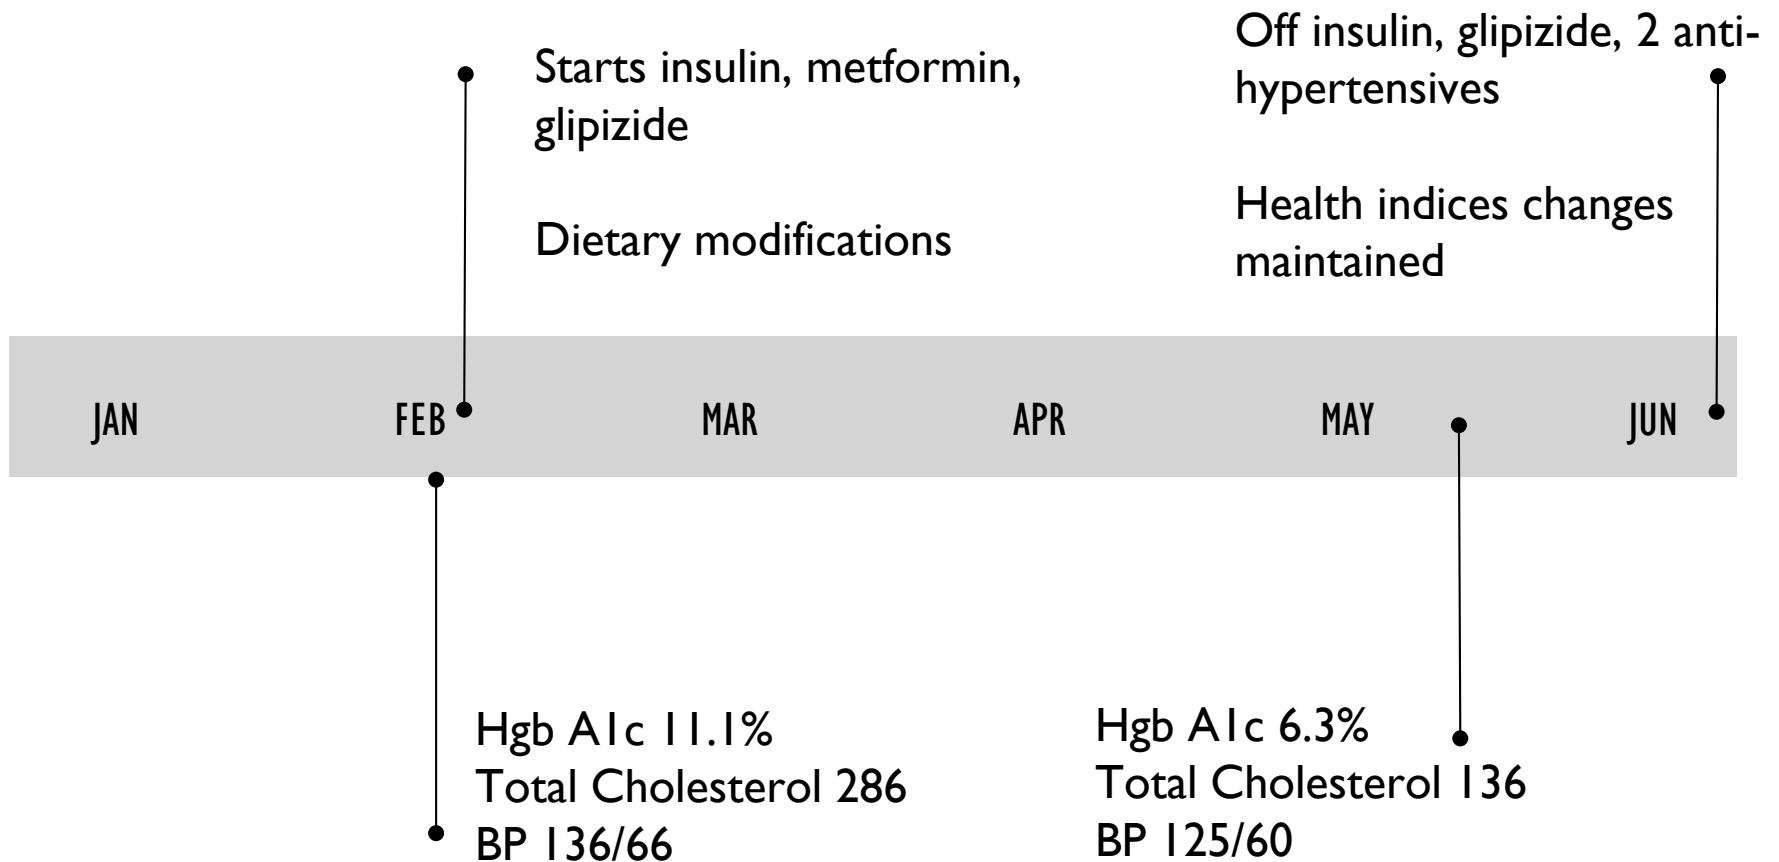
Starts insulin, metformin, glipizide

Dietary modifications

Off insulin, glipizide, 2 antihypertensives

Health indices changes maintained

JAN FEB MAR APR MAY JUN

Hgb A1c 11.1%
Total Cholesterol 286
BP 136/66

Hgb A1c 6.3%
Total Cholesterol 136
BP 125/60